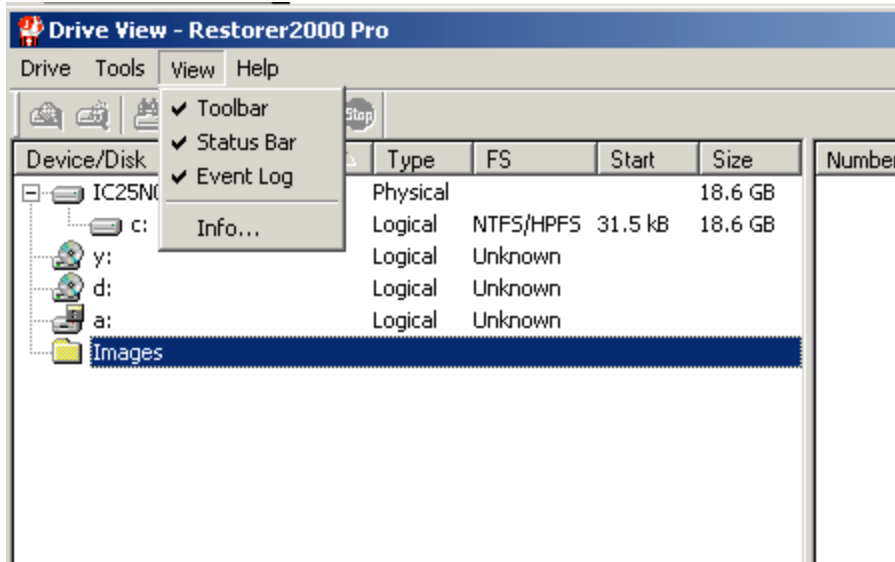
Drive View - Restorer2000 Pro

Drive Tools View Help

✔ Toolbar
✔ Status Bar
✔ Event Log
Info...

Stop

| Device/Disk | Type | FS | Start | Size |
|---|---|---|---|---|
| IC25N0 | Physical | | | 18.6 GB |
| c: | Logical | NTFS/HPFS | 31.5 kB | 18.6 GB |
| y: | Logical | Unknown | | |
| d: | Logical | Unknown | | |
| a: | Logical | Unknown | | |
| Images | | | | |

Number